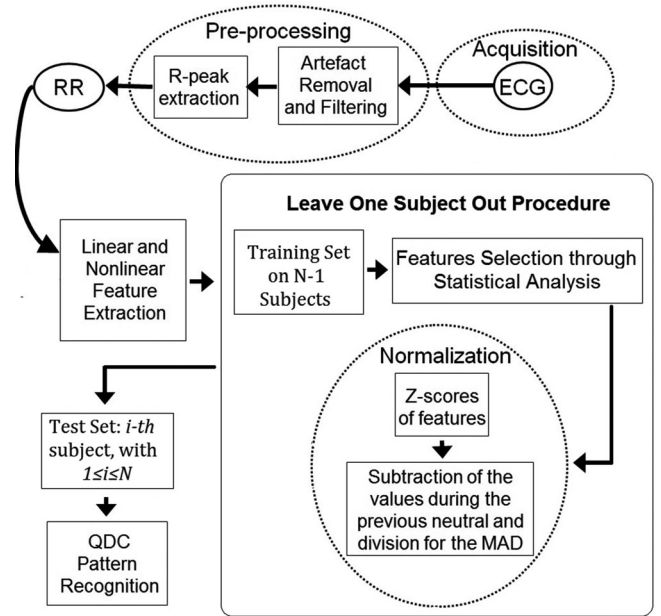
Pre-processing

Acquisition

RR

R-peak extraction

Artefact Removal and Filtering

ECG

Leave One Subject Out Procedure

Linear and Nonlinear Feature Extraction

Training Set on N-1 Subjects

Features Selection through Statistical Analysis

Normalization

Z-scores of features

Subtraction of the values during the previous neutral and division for the MAD

Test Set: *i-th* subject, with $1 \leq i \leq N$

QDC Pattern Recognition